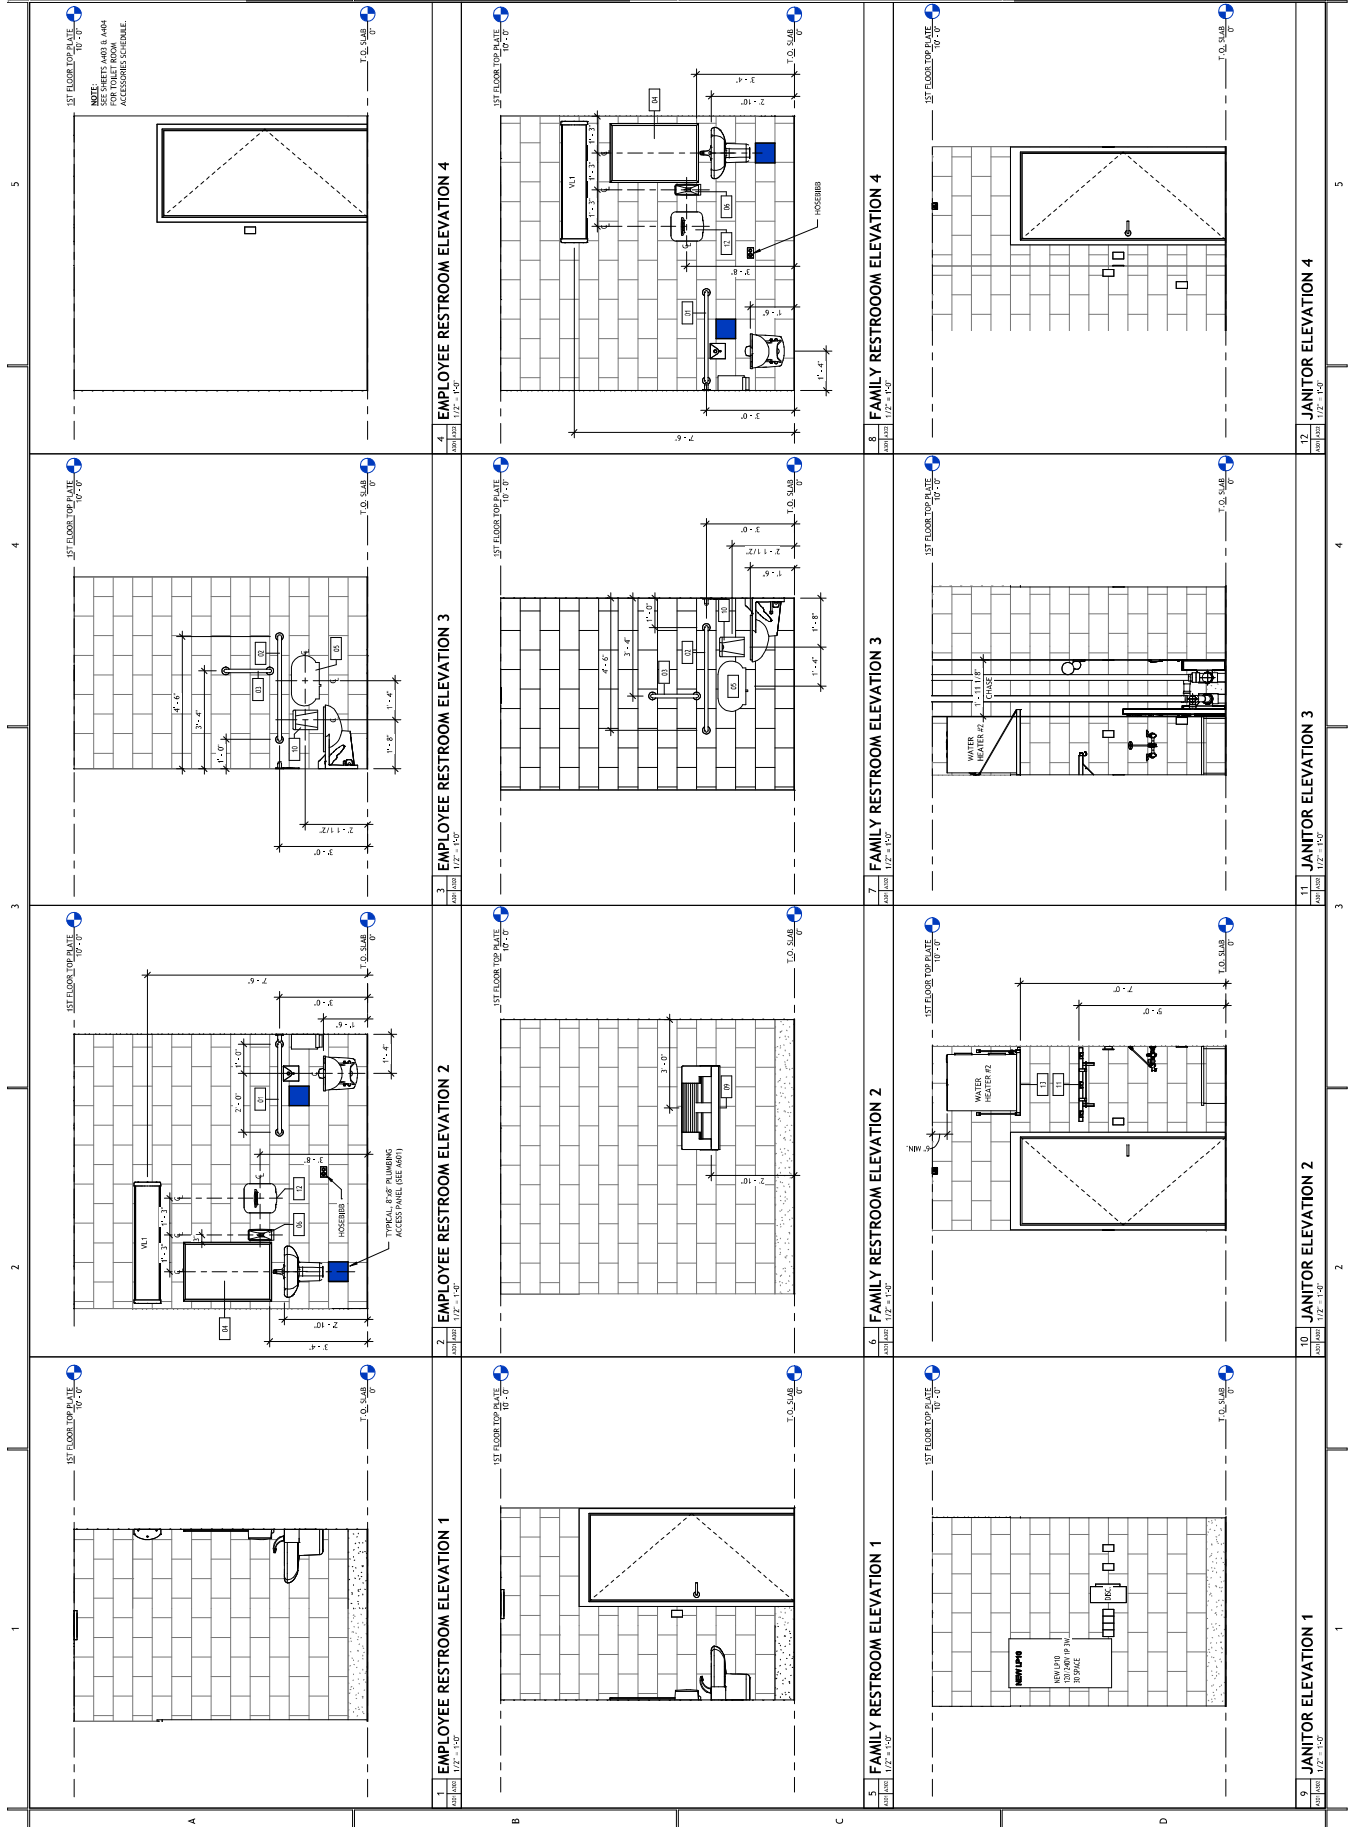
1ST FLOOR TOP PLATE
10' - 0"

T.O. SLAB
0"

NOTE:
SEE SHEETS A403 & A404 FOR TOILET ROOM ACCESSORIES SCHEDULE.

4 A301 A302
EMPLOYEE RESTROOM ELEVATION 4
1/2" = 1'-0"

1ST FLOOR TOP PLATE
10' - 0"

T.O. SLAB
0"

VL1
04
06
12
10
01
1' - 3"
1' - 3"
1' - 3"
3' - 4"
2' - 10"
3' - 8"
1' - 6"
1' - 4"
3' - 0"
7' - 6"
HOSEBIBB

8 A301 A302
FAMILY RESTROOM ELEVATION 4
1/2" = 1'-0"

1ST FLOOR TOP PLATE
10' - 0"

T.O. SLAB
0"

12 A301 A302
JANITOR ELEVATION 4
1/2" = 1'-0"

1ST FLOOR TOP PLATE
10' - 0"

T.O. SLAB
0"

02
03
05
10
4' - 6"
3' - 4"
1' - 0"
1' - 4"
1' - 8"
2' - 11 1/2"
3' - 0"

3 A301 A302
EMPLOYEE RESTROOM ELEVATION 3
1/2" = 1'-0"

1ST FLOOR TOP PLATE
10' - 0"

T.O. SLAB
0"

10
02
03
05
4' - 6"
3' - 4"
1' - 0"
1' - 8"
1' - 4"
3' - 0"
2' - 11 1/2"
1' - 6"

7 A301 A302
FAMILY RESTROOM ELEVATION 3
1/2" = 1'-0"

1ST FLOOR TOP PLATE
10' - 0"

T.O. SLAB
0"

1' - 11 1/8"
CHASE
WATER HEATER #2

11 A301 A302
JANITOR ELEVATION 3
1/2" = 1'-0"

1ST FLOOR TOP PLATE
10' - 0"

T.O. SLAB
0"

VL1
04
06
12
01
1' - 3"
1' - 3"
1' - 3"
1' - 0"
2' - 0"
1' - 4"
1' - 6"
3' - 8"
3' - 0"
7' - 6"
2' - 10"
3' - 4"
HOSEBIBB
TYPICAL, 8"x8" PLUMBING ACCESS PANEL (SEE A601)

2 A301 A302
EMPLOYEE RESTROOM ELEVATION 2
1/2" = 1'-0"

1ST FLOOR TOP PLATE
10' - 0"

T.O. SLAB
0"

09
3' - 0"
2' - 10"

6 A301 A302
FAMILY RESTROOM ELEVATION 2
1/2" = 1'-0"

1ST FLOOR TOP PLATE
10' - 0"

T.O. SLAB
0"

WATER HEATER #2
13
11
6" MIN.
7' - 0"
6' - 0"

10 A301 A302
JANITOR ELEVATION 2
1/2" = 1'-0"

1ST FLOOR TOP PLATE
10' - 0"

T.O. SLAB
0"

1 A301 A302
EMPLOYEE RESTROOM ELEVATION 1
1/2" = 1'-0"

1ST FLOOR TOP PLATE
10' - 0"

T.O. SLAB
0"

5 A301 A302
FAMILY RESTROOM ELEVATION 1
1/2" = 1'-0"

1ST FLOOR TOP PLATE
10' - 0"

T.O. SLAB
0"

NEW LP10
NEW LP10
120/240V 1P 3W
30 SPACE
DISC

9 A301 A302
JANITOR ELEVATION 1
1/2" = 1'-0"

5
4
3
2
1
A
B
C
D